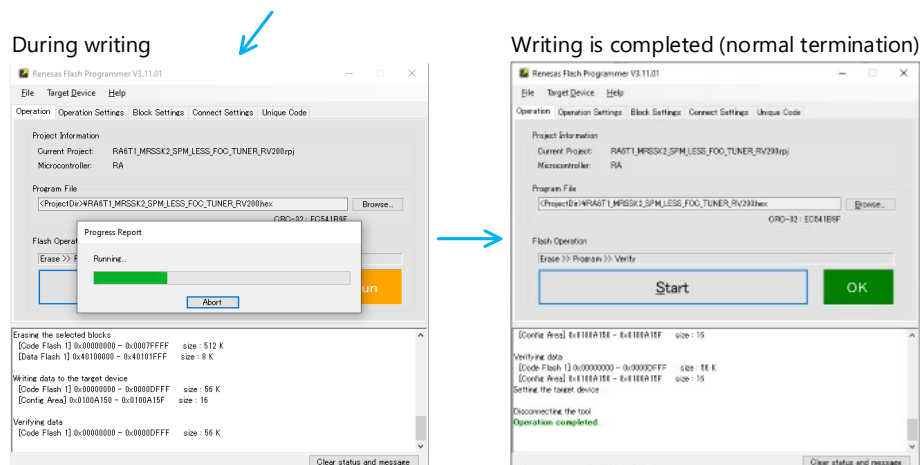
During writing

Renesas Flash Programmer V3.11.01

File Target Device Help

Operation | Operation Settings | Block Settings | Connect Settings | Unique Code

Project Information
Current Project: RA6T1_MRSSK2_SPM_LESS_FOC_TUNER_RV200.rpj
Microcontroller: RA

Program File
<ProjectDir>¥RA6T1_MRSSK2_SPM_LESS_FOC_TUNER_RV200.hex
Browse...
CRC-32 : EC541B6F

Flash Operati
Erase >> P

Progress Report
Running...
Abort

un

Erasing the selected blocks
[Code Flash 1] 0x00000000 - 0x0007FFFF size : 512 K
[Data Flash 1] 0x40100000 - 0x40101FFF size : 8 K

Writing data to the target device
[Code Flash 1] 0x00000000 - 0x0000DFFF size : 56 K
[Config Area] 0x0100A150 - 0x0100A15F size : 16

Verifying data
[Code Flash 1] 0x00000000 - 0x0000DFFF size : 56 K

Clear status and message

Writing is completed (normal termination)

Renesas Flash Programmer V3.11.01

File Target Device Help

Operation | Operation Settings | Block Settings | Connect Settings | Unique Code

Project Information
Current Project: RA6T1_MRSSK2_SPM_LESS_FOC_TUNER_RV200.rpj
Microcontroller: RA

Program File
<ProjectDir>¥RA6T1_MRSSK2_SPM_LESS_FOC_TUNER_RV200.hex
Browse...
CRC-32 : EC541B6F

Flash Operation
Erase >> Program >> Verify

Start
OK

[Config Area] 0x0100A150 - 0x0100A15F size : 16

Verifying data
[Code Flash 1] 0x00000000 - 0x0000DFFF size : 56 K
[Config Area] 0x0100A150 - 0x0100A15F size : 16
Setting the target device

Disconnecting the tool
Operation completed.

Clear status and message